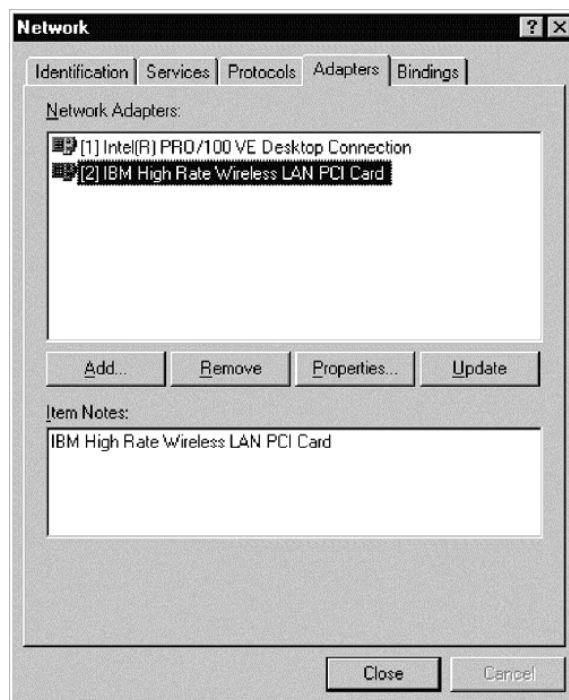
Network

? X

Identification | Services | Protocols | Adapters | Bindings

Network Adapters:

[1] Intel(R) PRO/100 VE Desktop Connection
[2] IBM High Rate Wireless LAN PCI Card

Add... | Remove | Properties... | Update

Item Notes:

IBM High Rate Wireless LAN PCI Card

Close | Cancel